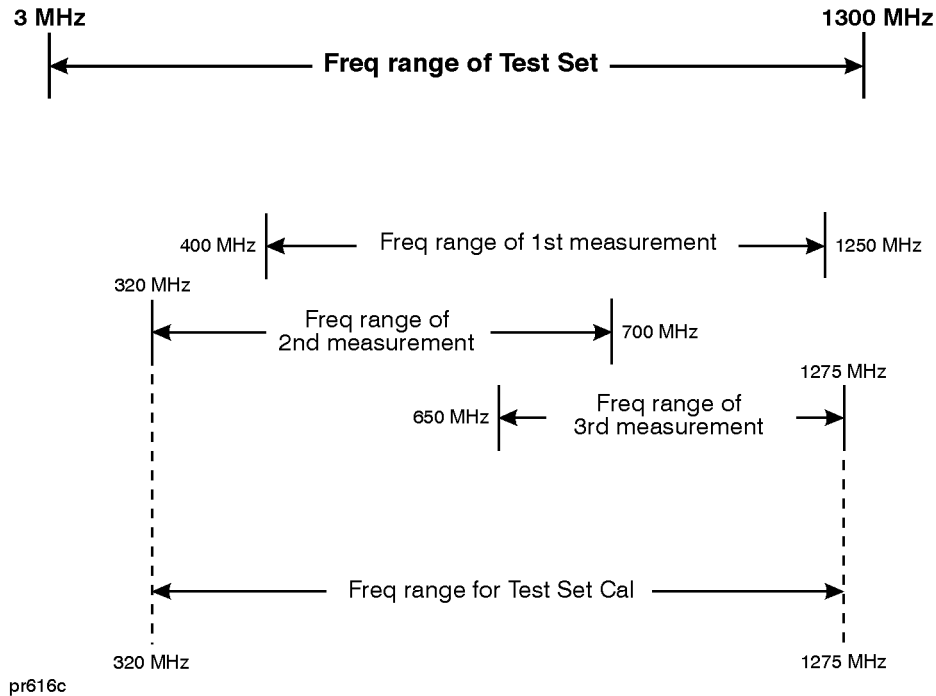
3 MHz

1300 MHz

Freq range of Test Set

400 MHz

Freq range of 1st measurement

1250 MHz

320 MHz

Freq range of 2nd measurement

700 MHz

1275 MHz

650 MHz

Freq range of 3rd measurement

Freq range for Test Set Cal

320 MHz

1275 MHz

pr616c